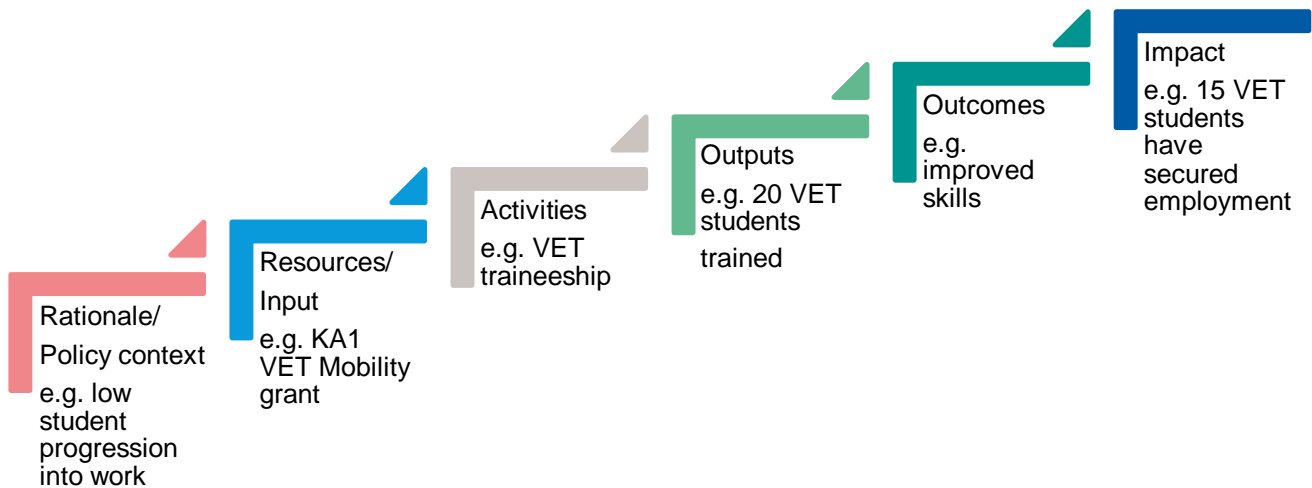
Rationale/
Policy context
e.g. low student progression into work

Resources/
Input
e.g. KA1 VET Mobility grant

Activities
e.g. VET traineeship

Outputs
e.g. 20 VET students trained

Outcomes
e.g. improved skills

Impact
e.g. 15 VET students have secured employment